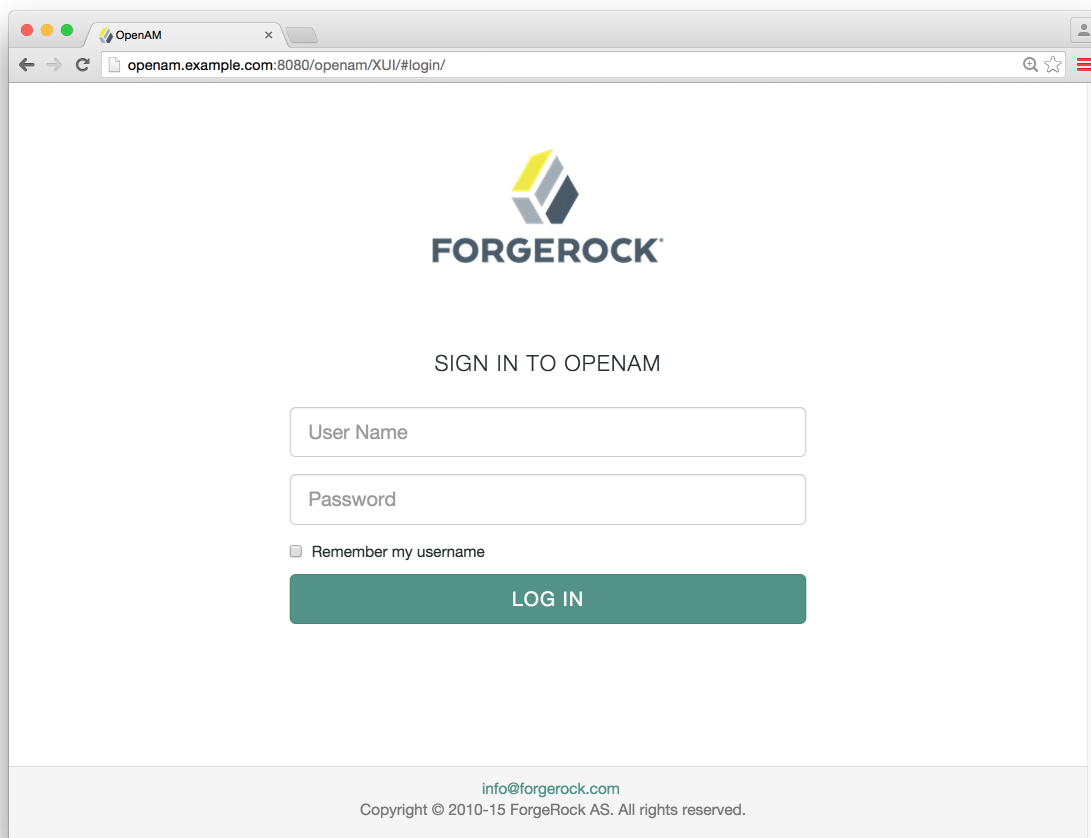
OpenAM
openam.example.com:8080/openam/XUI/#login/

FORGEROCK

SIGN IN TO OPENAM

User Name

Password

Remember my username

LOG IN

info@forgerock.com
Copyright © 2010-15 ForgeRock AS. All rights reserved.